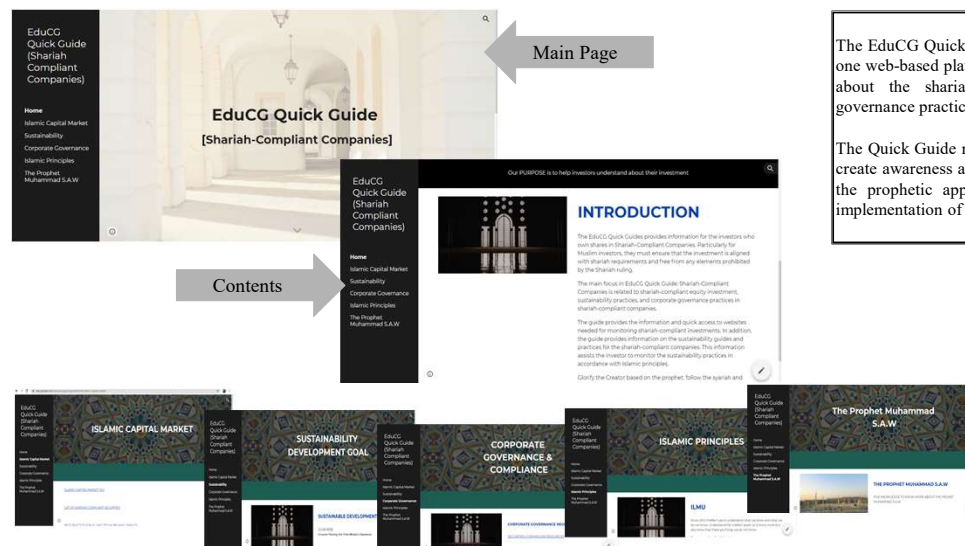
EduCG Quick Guide (Shariah Compliant Companies)

Home
Islamic Capital Market
Sustainability
Corporate Governance
Islamic Principles
The Prophet Muhammad S.A.W

EduCG Quick Guide
[Shariah-Compliant Companies]

Main Page

The EduCG Quick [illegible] one web-based pla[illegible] about the sharia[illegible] governance practic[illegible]

The Quick Guide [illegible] create awareness a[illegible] the prophetic app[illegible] implementation of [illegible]

Our PURPOSE is to help investors understand about their investment

EduCG Quick Guide (Shariah Compliant Companies)

Home
Islamic Capital Market
Sustainability
Corporate Governance
Islamic Principles
The Prophet Muhammad S.A.W

Contents

INTRODUCTION

The EduCG Quick Guides provides information for the investors who own shares in Shariah-Compliant Companies. Particularly for Muslim investors, they must ensure that the investment is aligned with shariah requirements and free from any elements prohibited by the Shariah ruling.

The main focus in EduCG Quick Guide: Shariah-Compliant Companies is related to shariah-compliant equity investment, sustainability practices, and corporate governance practices in shariah-compliant companies.

The guide provides the information and quick access to websites needed for monitoring shariah-compliant investments. In addition, the guide provides information on the sustainability guides and practices for the shariah-compliant companies. This information assists the investor to monitor the sustainability practices in accordance with Islamic principles.

Glorify the Creator based on the prophet: follow the syariah and

ISLAMIC CAPITAL MARKET

SUSTAINABILITY DEVELOPMENT GOAL

SUSTAINABLE DEVELOPMENT

CORPORATE GOVERNANCE & COMPLIANCE

CORPORATE GOVERNANCE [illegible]

ISLAMIC PRINCIPLES

ILMU

The Prophet Muhammad S.A.W

THE PROPHET MUHAMMAD S.A.W